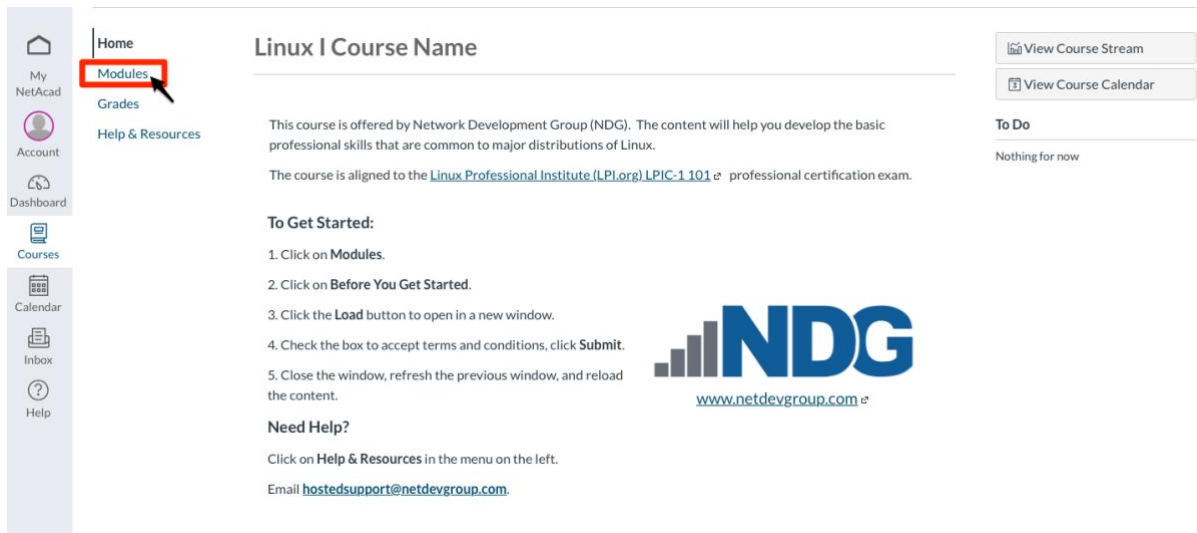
My NetAcad

Account

Dashboard

Courses

Calendar

Inbox

Help

Home

Modules

Grades

Help & Resources

Linux I Course Name

This course is offered by Network Development Group (NDG). The content will help you develop the basic professional skills that are common to major distributions of Linux.

The course is aligned to the Linux Professional Institute (LPI.org) LPIC-1 101 professional certification exam.

To Get Started:

1. Click on Modules.

2. Click on Before You Get Started.

3. Click the Load button to open in a new window.

4. Check the box to accept terms and conditions, click Submit.

5. Close the window, refresh the previous window, and reload the content.

NDG

www.netdevgroup.com

Need Help?

Click on Help & Resources in the menu on the left.

Email hostedsupport@netdevgroup.com.

View Course Stream

View Course Calendar

To Do

Nothing for now